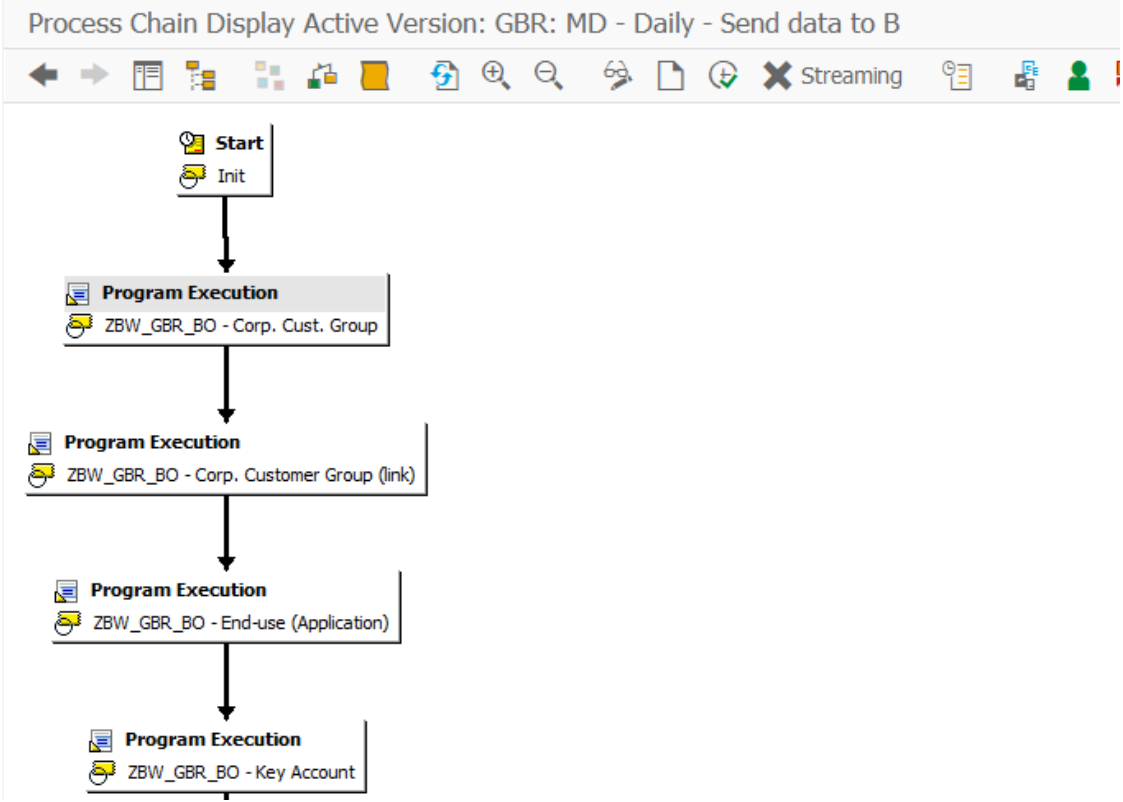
Process Chain Display Active Version: GBR: MD - Daily - Send data to B

Streaming

Start
Init

Program Execution
ZBW_GBR_BO - Corp. Cust. Group

Program Execution
ZBW_GBR_BO - Corp. Customer Group (link)

Program Execution
ZBW_GBR_BO - End-use (Application)

Program Execution
ZBW_GBR_BO - Key Account